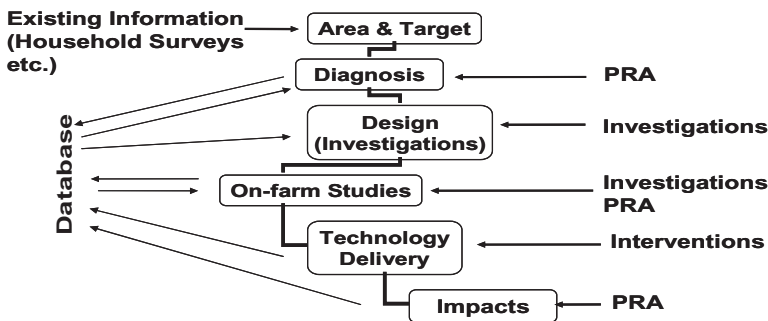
Existing Information (Household Surveys etc.)

Area & Target

Diagnosis

PRA

Database

Design (Investigations)

Investigations

On-farm Studies

Investigations PRA

Technology Delivery

Interventions

Impacts

PRA